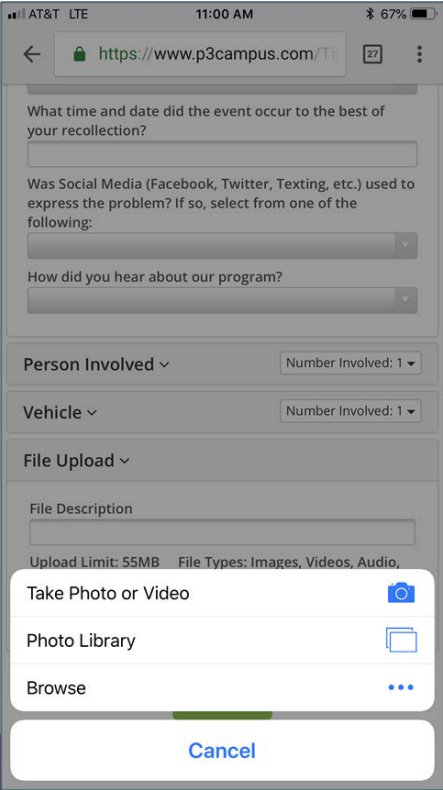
AT&T LTE 11:00 AM 67%

https://www.p3campus.com/Ti

27

What time and date did the event occur to the best of your recollection?

Was Social Media (Facebook, Twitter, Texting, etc.) used to express the problem? If so, select from one of the following:

How did you hear about our program?

Person Involved

Number Involved: 1

Vehicle

Number Involved: 1

File Upload

File Description

Upload Limit: 55MB File Types: Images, Videos, Audio,

Take Photo or Video

Photo Library

Browse

Cancel